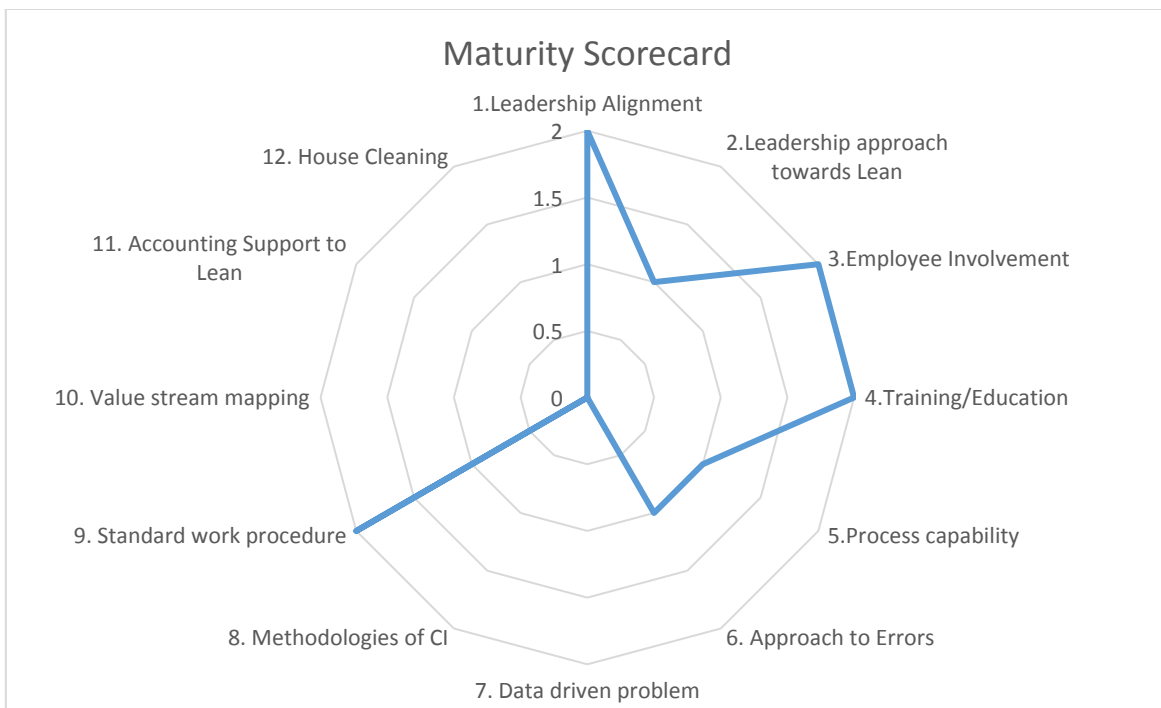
Maturity Scorecard

1.Leadership Alignment

2

1.5

1

0.5

0

2.Leadership approach towards Lean

3.Employee Involvement

4.Training/Education

5.Process capability

6. Approach to Errors

7. Data driven problem

8. Methodologies of CI

9. Standard work procedure

10. Value stream mapping

11. Accounting Support to Lean

12. House Cleaning